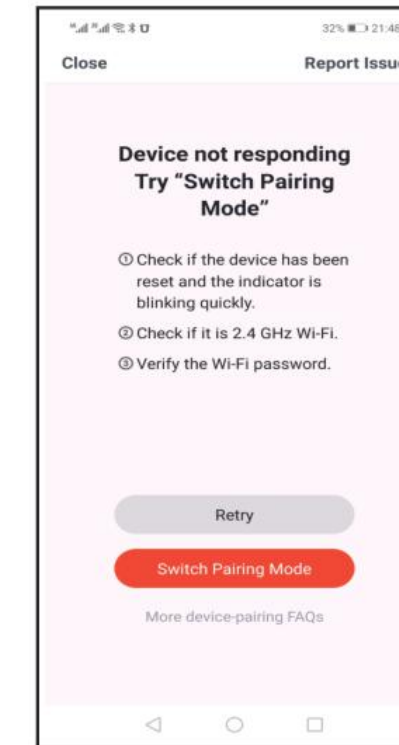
32% 21:48

Close

Report Issu

Device not responding Try “Switch Pairing Mode”

① Check if the device has been reset and the indicator is blinking quickly.

② Check if it is 2.4 GHz Wi-Fi.

③ Verify the Wi-Fi password.

Retry

Switch Pairing Mode

More device-pairing FAQs